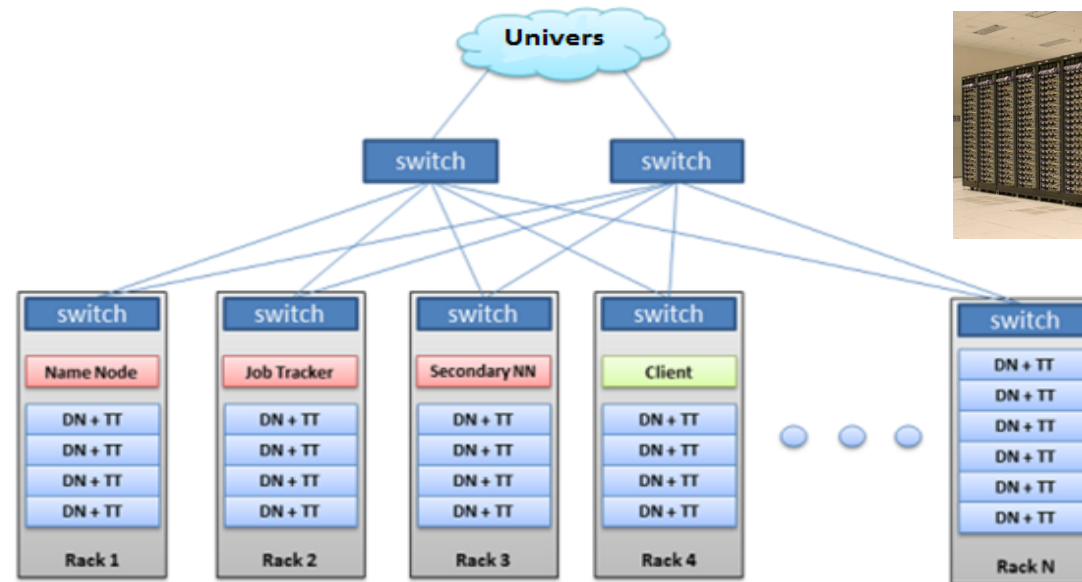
Univers

switch

switch

switch

Name Node

DN + TT

DN + TT

DN + TT

DN + TT

Rack 1

switch

Job Tracker

DN + TT

DN + TT

DN + TT

DN + TT

Rack 2

switch

Secondary NN

DN + TT

DN + TT

DN + TT

DN + TT

Rack 3

switch

Client

DN + TT

DN + TT

DN + TT

DN + TT

Rack 4

switch

DN + TT

DN + TT

DN + TT

DN + TT

DN + TT

DN + TT

Rack N